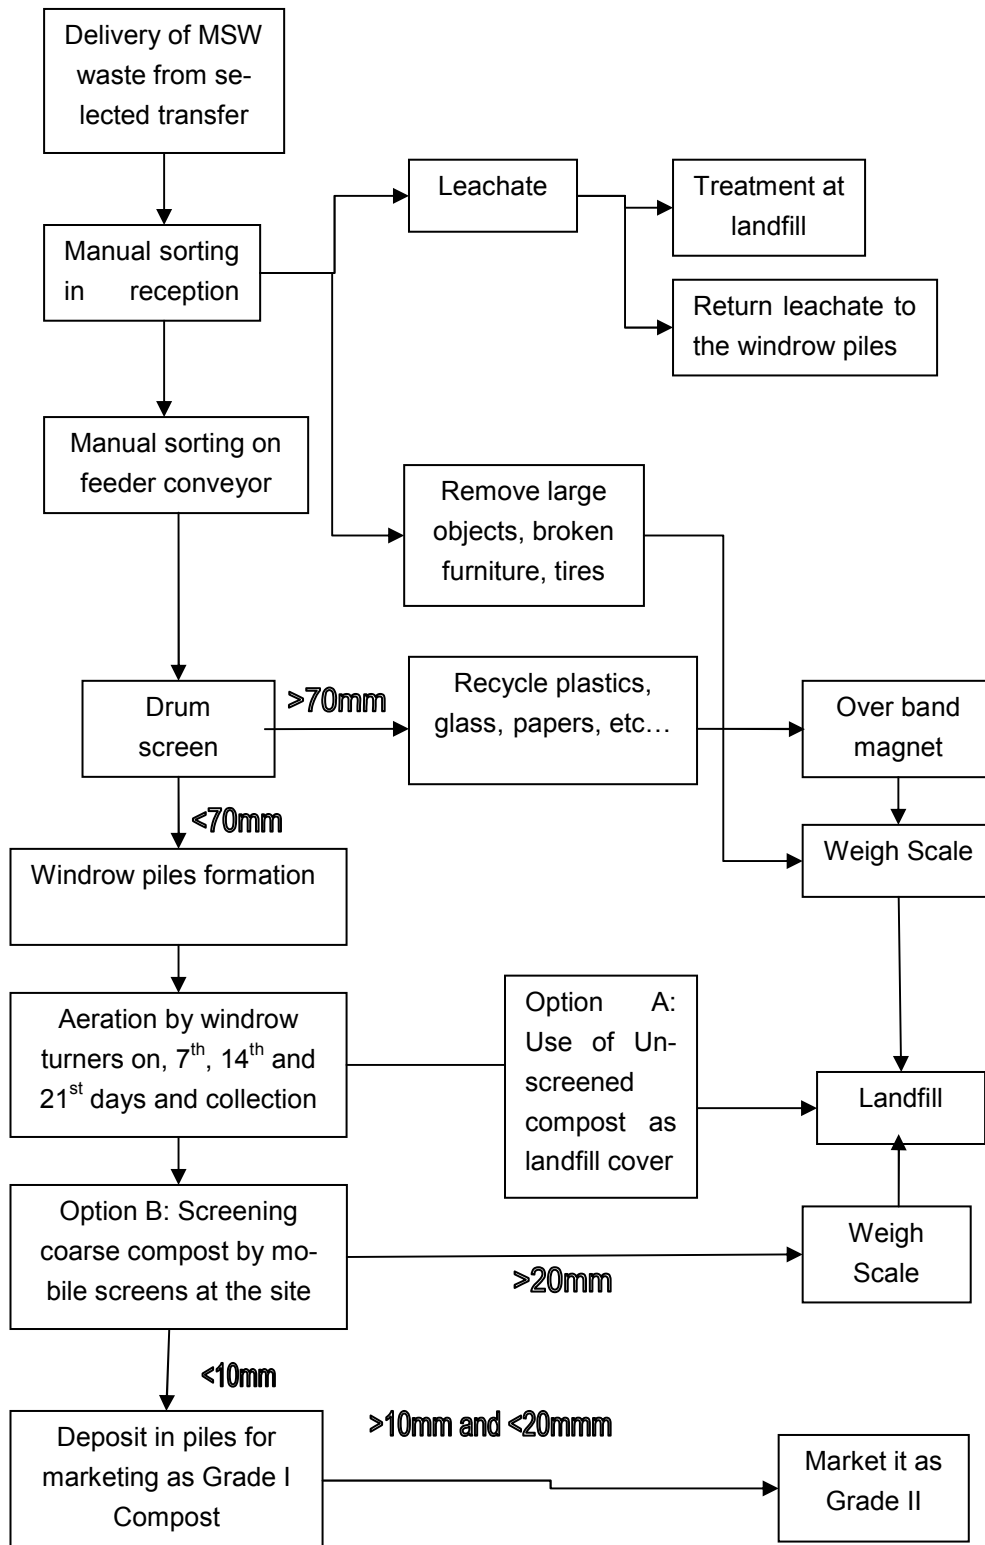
Delivery of MSW waste from selected transfer

Manual sorting in reception

Leachate

Treatment at landfill

Return leachate to the windrow piles

Manual sorting on feeder conveyor

Remove large objects, broken furniture, tires

Drum screen

>70mm

Recycle plastics, glass, papers, etc…

Over band magnet

<70mm

Weigh Scale

Windrow piles formation

Aeration by windrow turners on, 7$^{th}$, 14$^{th}$ and 21$^{st}$ days and collection

Option A: Use of Unscreened compost as landfill cover

Landfill

Option B: Screening coarse compost by mobile screens at the site

>20mm

Weigh Scale

<10mm

Deposit in piles for marketing as Grade I Compost

>10mm and <20mmm

Market it as Grade II